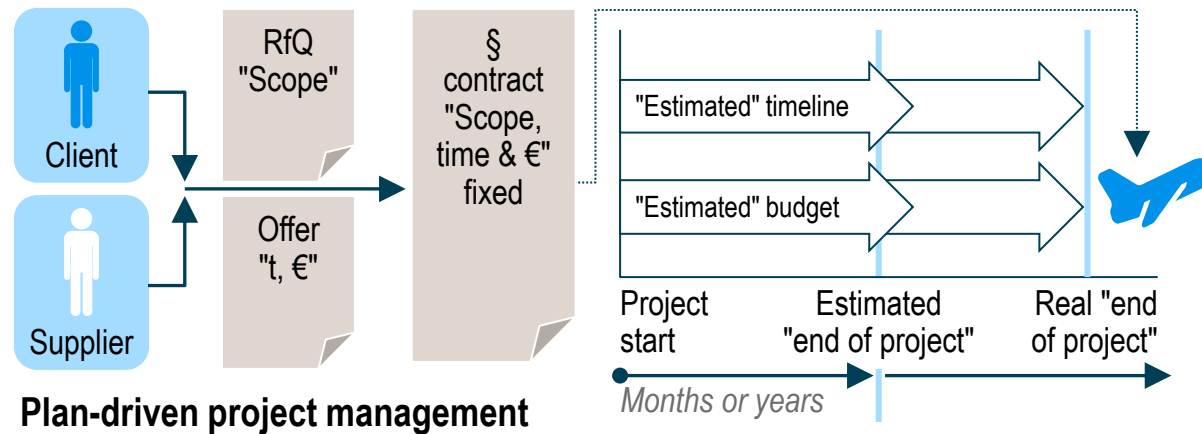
Client

Supplier

RfQ "Scope"

Offer "t, €"

§ contract "Scope, time & €" fixed

"Estimated" timeline

"Estimated" budget

Project start

Estimated "end of project"

Real "end of project"

Months or years

Plan-driven project management